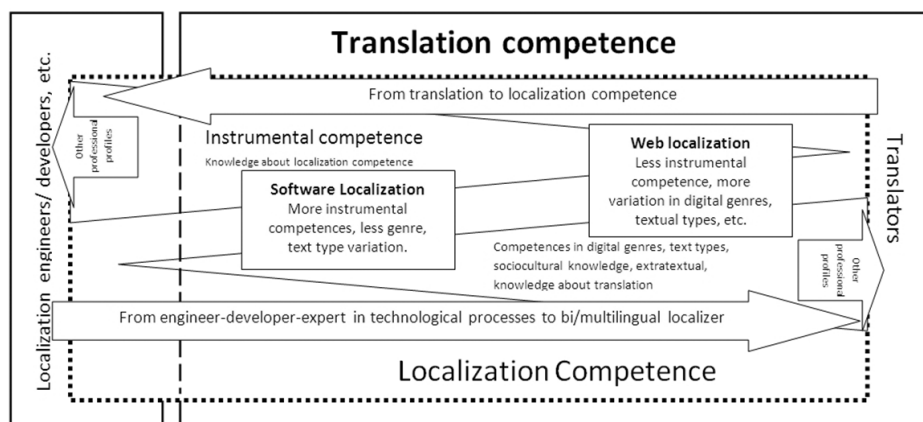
Translation competence

Localization engineers/ developers, etc.

From translation to localization competence

Other professional profiles

Instrumental competence

Knowledge about localization competence

Web localization
Less instrumental competence, more variation in digital genres, textual types, etc.

Translators

Software Localization
More instrumental competences, less genre, text type variation.

Competences in digital genres, text types, sociocultural knowledge, extratextual, knowledge about translation

Other professional profiles

From engineer-developer-expert in technological processes to bi/multilingual localizer

Localization Competence